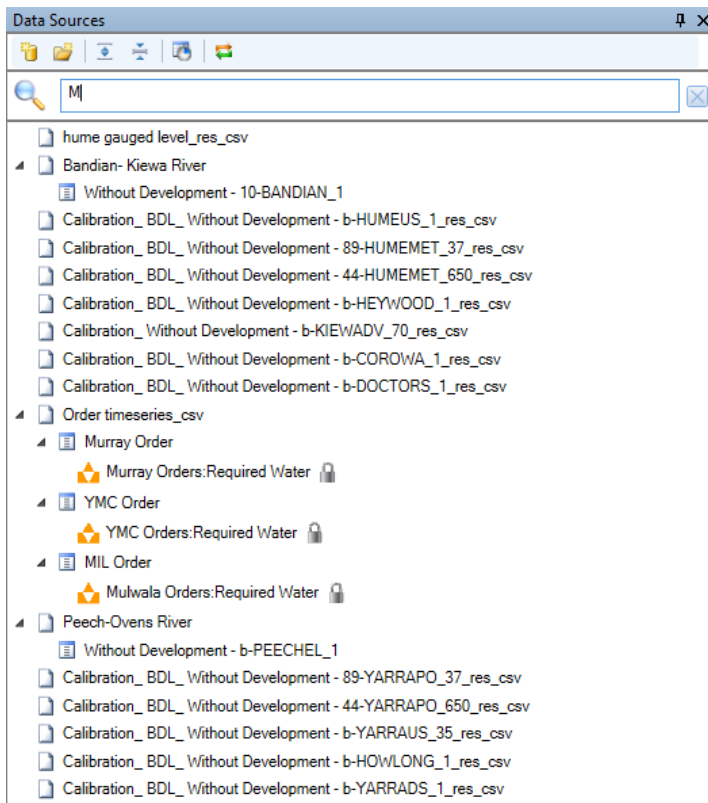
Data Sources

M

hume gauged level_res_csv
Bandian- Kiewa River
Without Development - 10-BANDIAN_1
Calibration_ BDL_ Without Development - b-HUMEUS_1_res_csv
Calibration_ BDL_ Without Development - 89-HUMEMET_37_res_csv
Calibration_ BDL_ Without Development - 44-HUMEMET_650_res_csv
Calibration_ BDL_ Without Development - b-HEYWOOD_1_res_csv
Calibration_ Without Development - b-KIEWADV_70_res_csv
Calibration_ BDL_ Without Development - b-COROWA_1_res_csv
Calibration_ BDL_ Without Development - b-DOCTORS_1_res_csv
Order timeseries_csv
Murray Order
Murray Orders:Required Water
YMC Order
YMC Orders:Required Water
MIL Order
Mulwala Orders:Required Water
Peech-Ovens River
Without Development - b-PEECHEL_1
Calibration_ BDL_ Without Development - 89-YARRAPO_37_res_csv
Calibration_ BDL_ Without Development - 44-YARRAPO_650_res_csv
Calibration_ BDL_ Without Development - b-YARRAUS_35_res_csv
Calibration_ BDL_ Without Development - b-HOWLONG_1_res_csv
Calibration_ BDL_ Without Development - b-YARRADS_1_res_csv